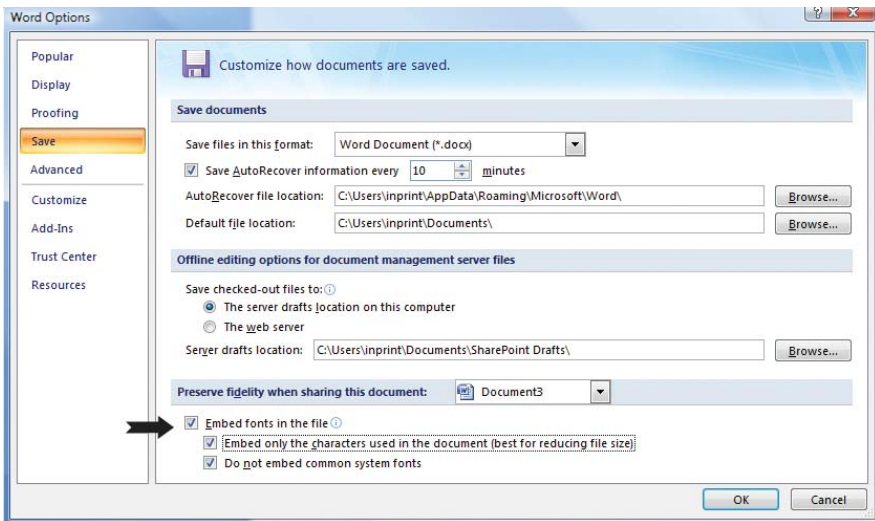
Word Options

?

X

Popular

Display

Proofing

Save

Advanced

Customize

Add-Ins

Trust Center

Resources

Customize how documents are saved.

Save documents

Save files in this format: Word Document (*.docx)

Save AutoRecover information every 10 minutes

AutoRecover file location: C:\Users\inprint\AppData\Roaming\Microsoft\Word\ Browse...

Default file location: C:\Users\inprint\Documents\ Browse...

Offline editing options for document management server files

Save checked-out files to:

The server drafts location on this computer

The web server

Server drafts location: C:\Users\inprint\Documents\SharePoint Drafts\ Browse...

Preserve fidelity when sharing this document: Document3

Embed fonts in the file

Embed only the characters used in the document (best for reducing file size)

Do not embed common system fonts

OK

Cancel